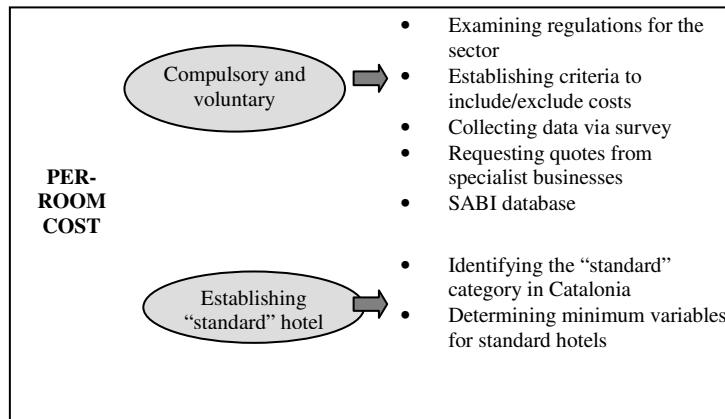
PER-ROOM COST

Compulsory and voluntary

- Examining regulations for the sector
- Establishing criteria to include/exclude costs
- Collecting data via survey
- Requesting quotes from specialist businesses
- SABI database

Establishing "standard" hotel

- Identifying the "standard" category in Catalonia
- Determining minimum variables for standard hotels